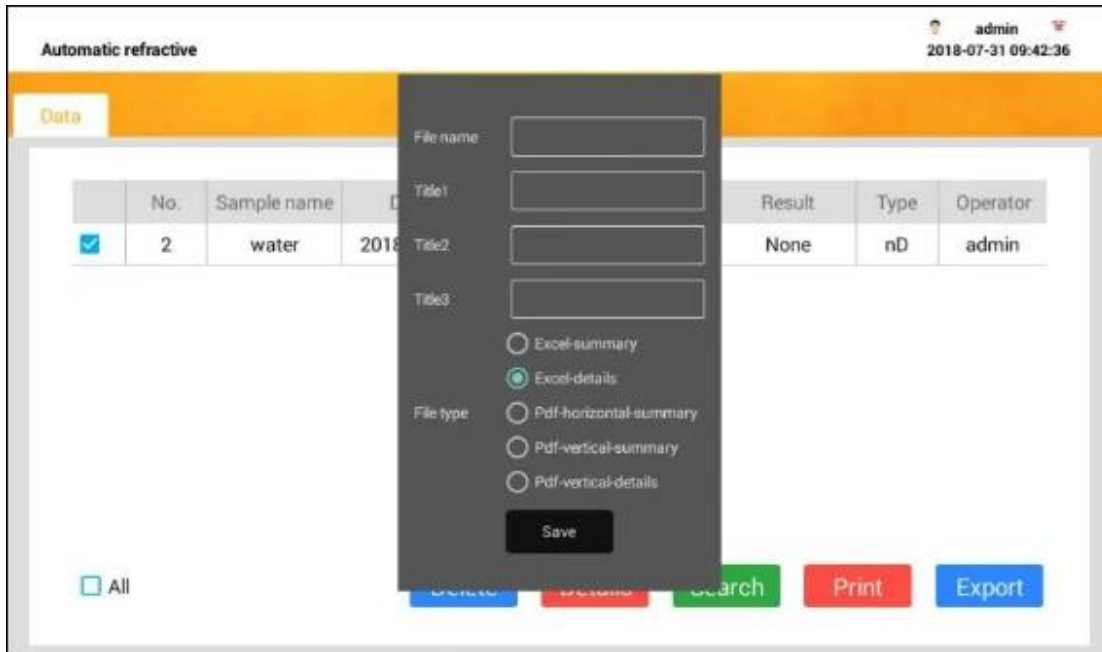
Automatic refractive

admin
2018-07-31 09:42:36

Data

| | No. | Sample name | D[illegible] | Result | Type | Operator |
|---|---|---|---|---|---|---|
| ☑ | 2 | water | 201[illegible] | None | nD | admin |

File name

Title1

Title2

Title3

File type

Excel-summary

Excel-details

Pdf-horizontal-summary

Pdf-vertical-summary

Pdf-vertical-details

Save

All

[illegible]

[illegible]

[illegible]arch

Print

Export